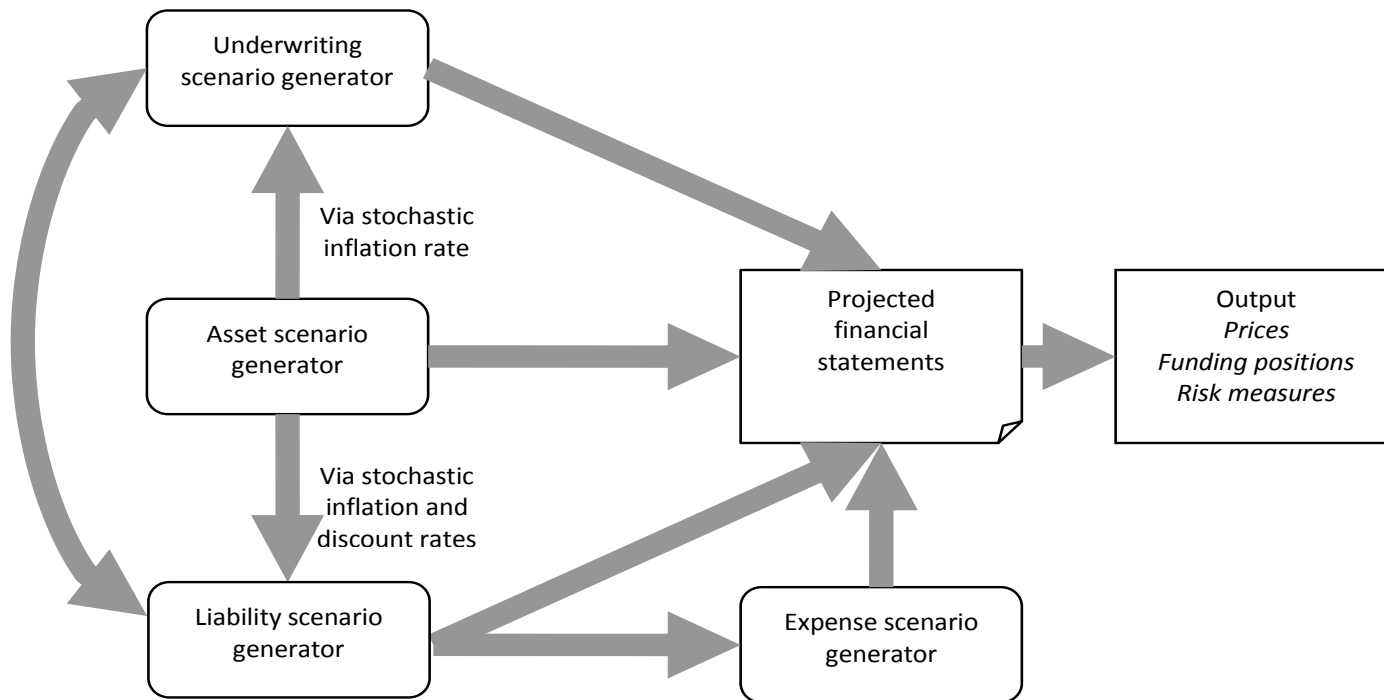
Underwriting scenario generator

Via stochastic inflation rate

Asset scenario generator

Projected financial statements

Output
*Prices*
*Funding positions*
*Risk measures*

Via stochastic inflation and discount rates

Liability scenario generator

Expense scenario generator